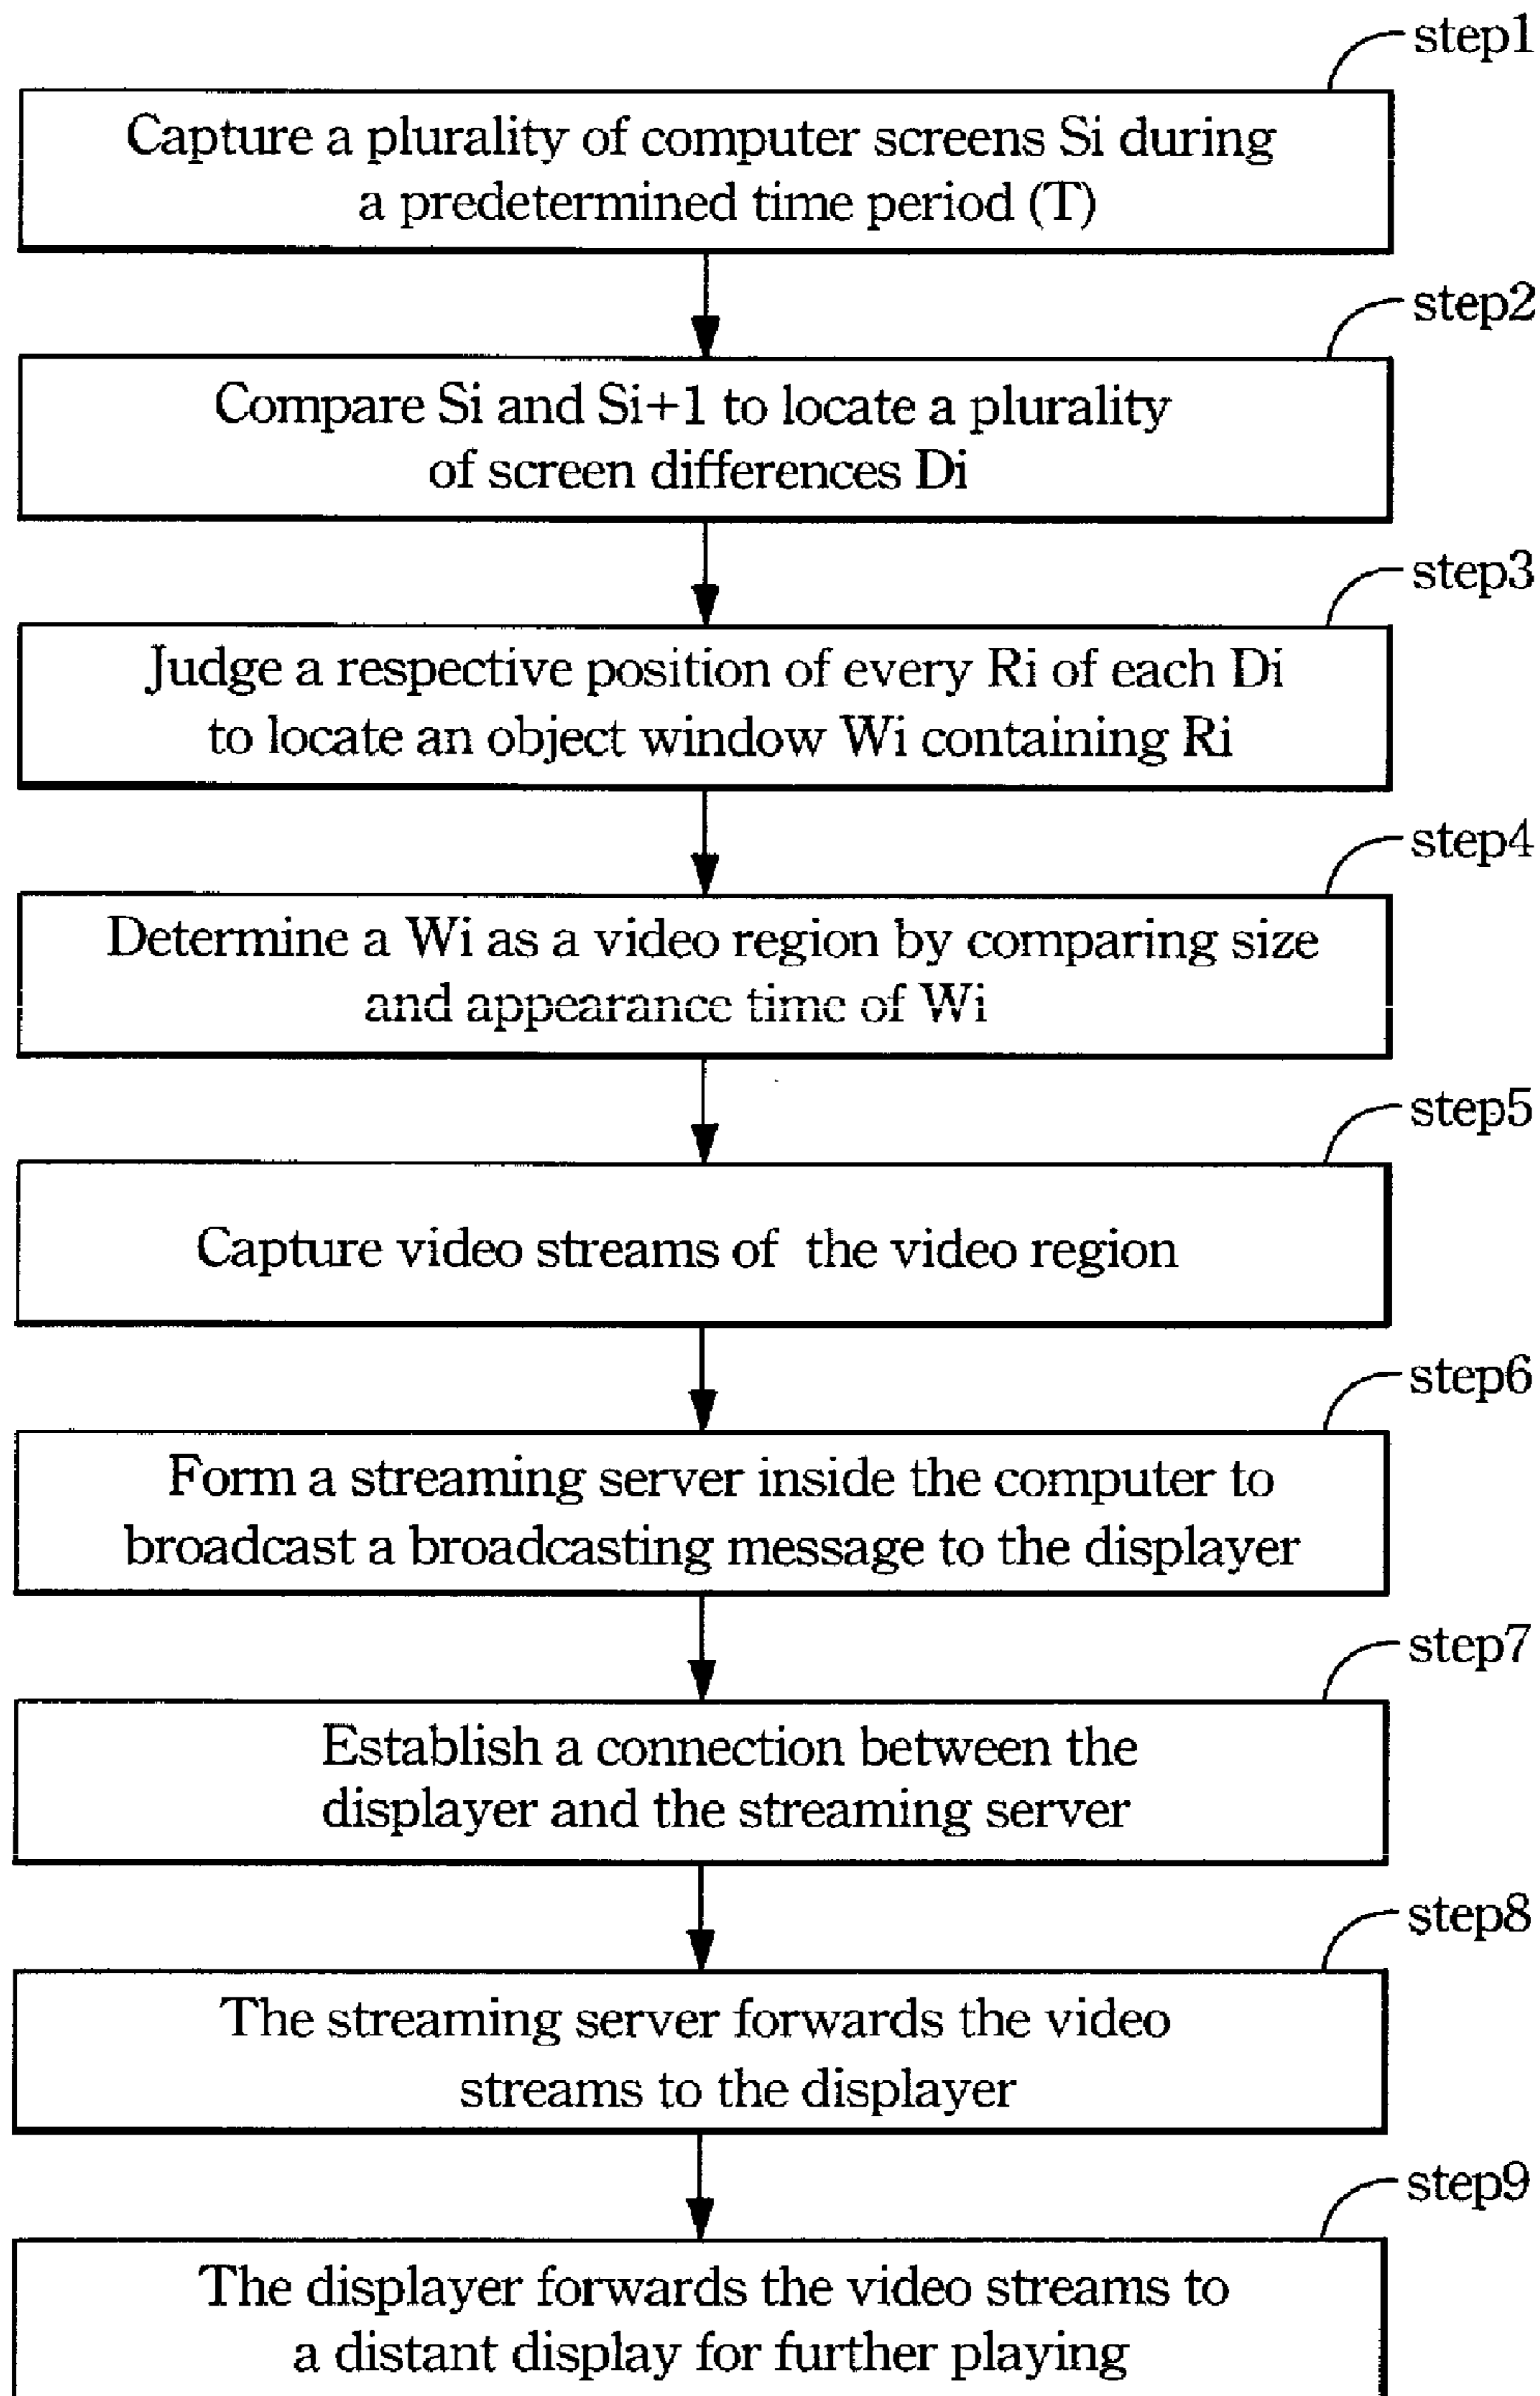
step1

Capture a plurality of computer screens Si during a predetermined time period (T)

step2

Compare Si and Si+1 to locate a plurality of screen differences Di

step3

Judge a respective position of every Ri of each Di to locate an object window Wi containing Ri

step4

Determine a Wi as a video region by comparing size and appearance time of Wi

step5

Capture video streams of the video region

step6

Form a streaming server inside the computer to broadcast a broadcasting message to the displayer

step7

Establish a connection between the displayer and the streaming server

step8

The streaming server forwards the video streams to the displayer

step9

The displayer forwards the video streams to a distant display for further playing